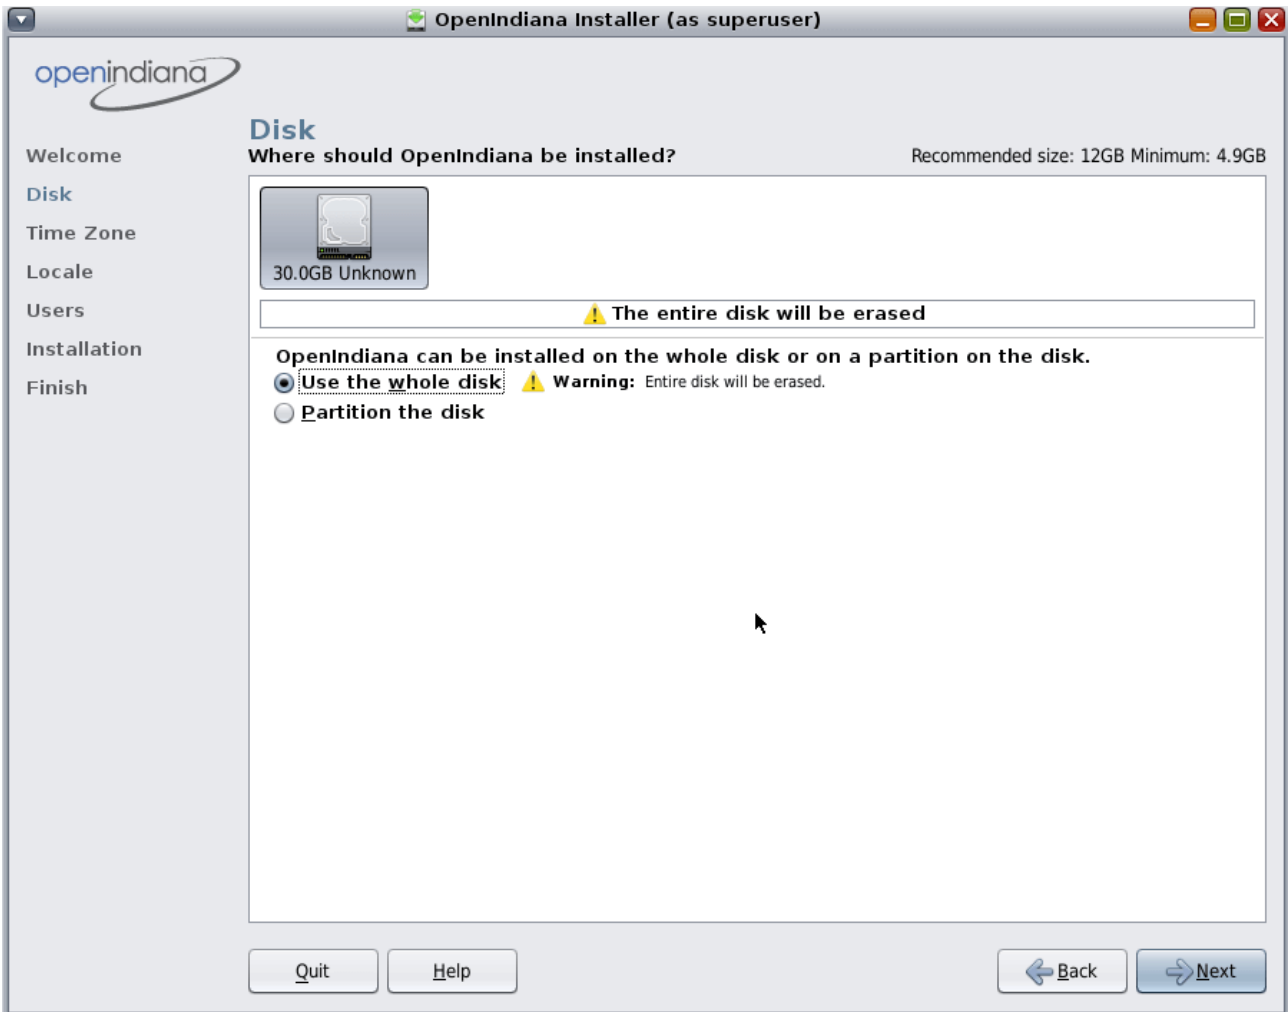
OpenIndiana Installer (as superuser)

openindiana

Welcome
Disk
Time Zone
Locale
Users
Installation
Finish

Disk
Where should OpenIndiana be installed?
Recommended size: 12GB Minimum: 4.9GB

30.0GB Unknown

The entire disk will be erased

OpenIndiana can be installed on the whole disk or on a partition on the disk.
Use the whole disk
Warning: Entire disk will be erased.
Partition the disk

Quit
Help
Back
Next